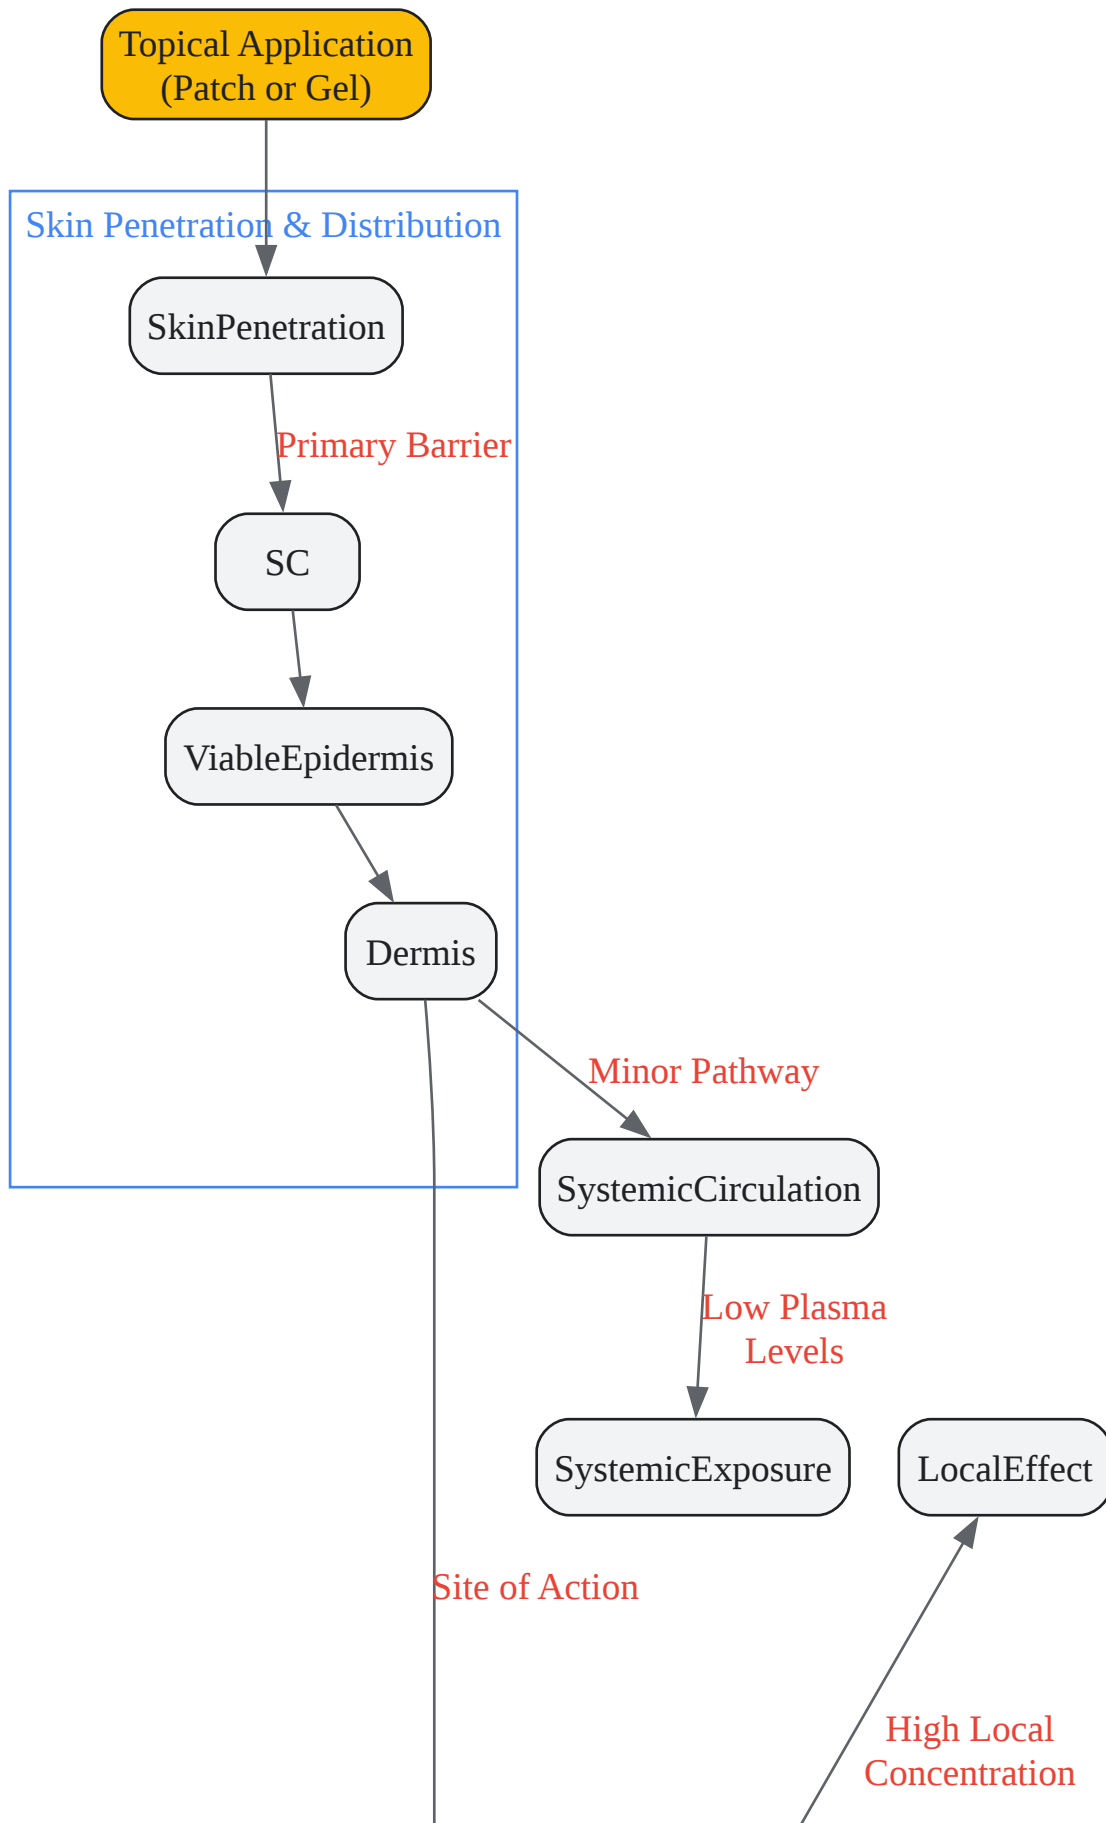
Topical Application
(Patch or Gel)

Skin Penetration & Distribution

SkinPenetration

Primary Barrier

SC

ViableEpidermis

Dermis

Minor Pathway

SystemicCirculation

Low Plasma
Levels

SystemicExposure

LocalEffect

Site of Action

High Local
Concentration